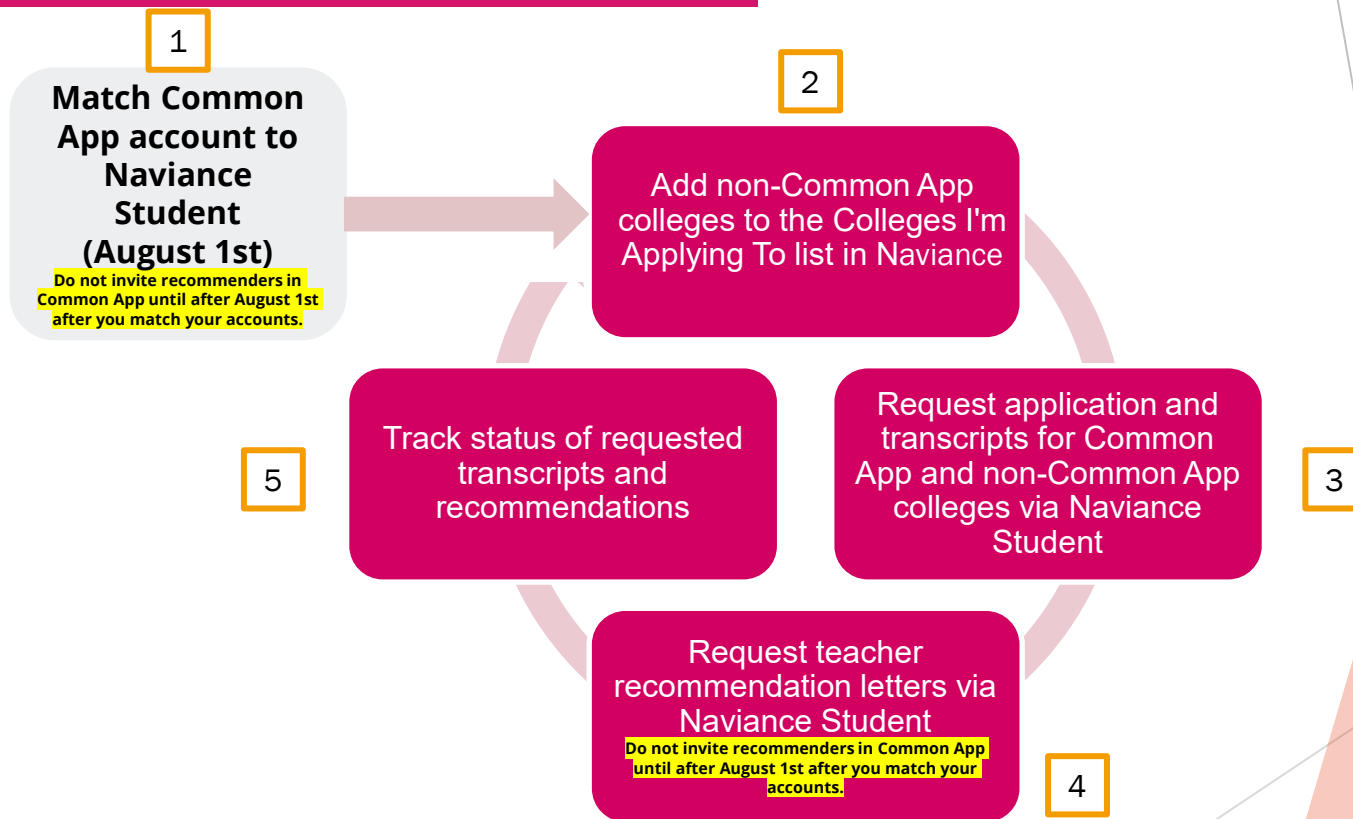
1

Match Common App account to Naviance Student (August 1st)

Do not invite recommenders in Common App until after August 1st after you match your accounts.

2

Add non-Common App colleges to the Colleges I'm Applying To list in Naviance

Request application and transcripts for Common App and non-Common App colleges via Naviance Student

3

Request teacher recommendation letters via Naviance Student

Do not invite recommenders in Common App until after August 1st after you match your accounts.

4

Track status of requested transcripts and recommendations

5